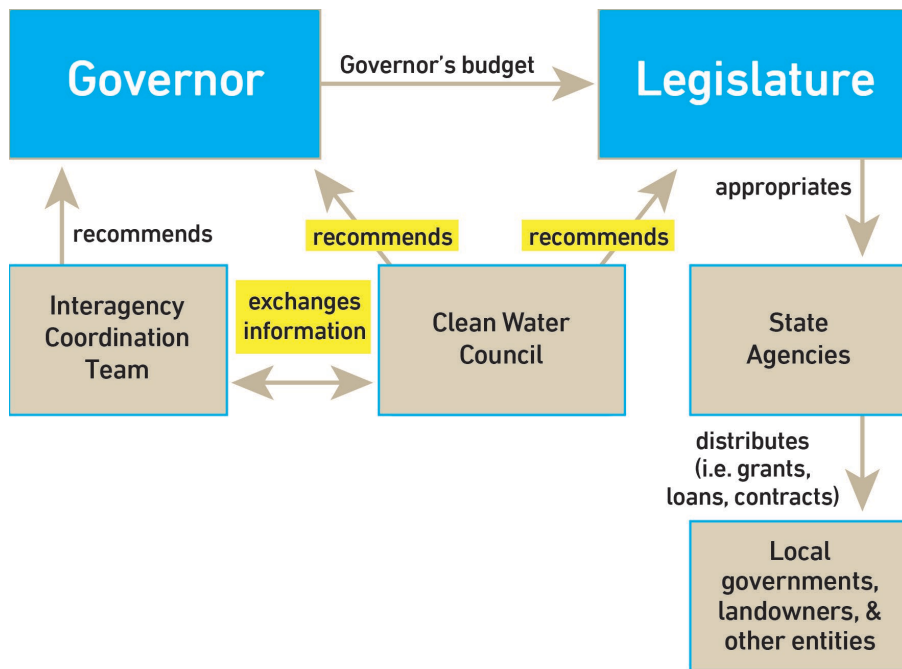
Governor

Governor's budget

Legislature

recommends

recommends

recommends

appropriates

Interagency Coordination Team

exchanges information

Clean Water Council

State Agencies

distributes (i.e. grants, loans, contracts)

Local governments, landowners, & other entities